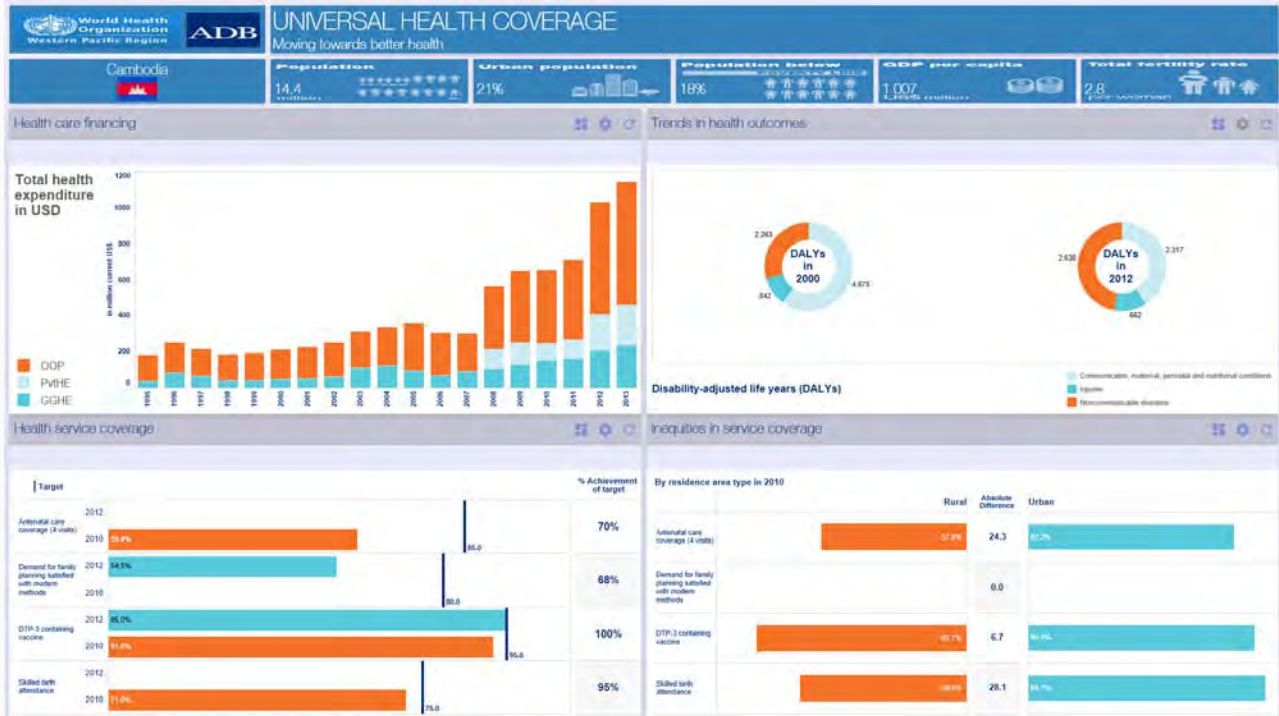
World Health Organization Western Pacific Region

ADB

UNIVERSAL HEALTH COVERAGE
Moving towards better health

Cambodia

Population
14.4 million

Urban population
21%

Population below
18%

GDP per capita
1,007 US$ million

Total fertility rate
2.8 per woman

Health care financing

Total health expenditure in USD

in million current US$

1200
1000
800
600
400
200
0

1995 1996 1997 1998 1999 2000 2001 2002 2003 2004 2005 2006 2007 2008 2009 2010 2011 2012 2013

OOP
PvtHE
GGHE

Trends in health outcomes

DALYs in 2000
2,263
842
4,675

DALYs in 2012
2,630
2,317
462

Disability-adjusted life years (DALYs)

Communicable, maternal, perinatal and nutritional conditions
Injuries
Noncommunicable diseases

Health service coverage

Target

% Achievement of target

| | | | |
|---|---|---|---|
| Antenatal care coverage (4 visits) | 2012 / 2010 59.4% | 85.0 | 70% |
| Demand for family planning satisfied with modern methods | 2012 54.5% / 2010 | 80.0 | 68% |
| DTP-3 containing vaccine | 2012 95.0% / 2010 91.0% | 95.0 | 100% |
| Skilled birth attendance | 2012 / 2010 71.0% | 75.0 | 95% |

Inequities in service coverage

By residence area type in 2010

| | Rural | Absolute Difference | Urban |
|---|---|---|---|
| Antenatal care coverage (4 visits) | 57.9% | 24.3 | 82.2% |
| Demand for family planning satisfied with modern methods | | 0.0 | |
| DTP-3 containing vaccine | 85.7% | 6.7 | 92.4% |
| Skilled birth attendance | 66.6% | 28.1 | 94.7% |